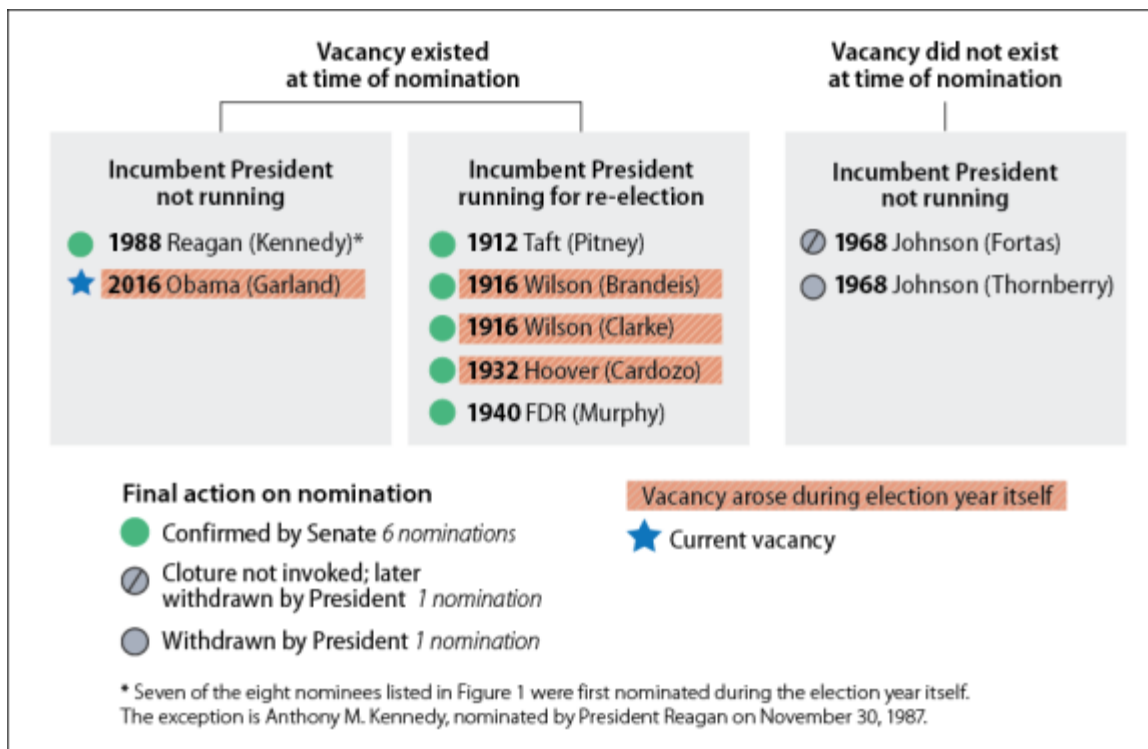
Vacancy existed at time of nomination

Vacancy did not exist at time of nomination

Incumbent President not running

1988 Reagan (Kennedy)*

2016 Obama (Garland)

Incumbent President running for re-election

1912 Taft (Pitney)

1916 Wilson (Brandeis)

1916 Wilson (Clarke)

1932 Hoover (Cardozo)

1940 FDR (Murphy)

Incumbent President not running

1968 Johnson (Fortas)

1968 Johnson (Thornberry)

Final action on nomination

Confirmed by Senate *6 nominations*

Cloture not invoked; later withdrawn by President *1 nomination*

Withdrawn by President *1 nomination*

Vacancy arose during election year itself

Current vacancy

* Seven of the eight nominees listed in Figure 1 were first nominated during the election year itself. The exception is Anthony M. Kennedy, nominated by President Reagan on November 30, 1987.